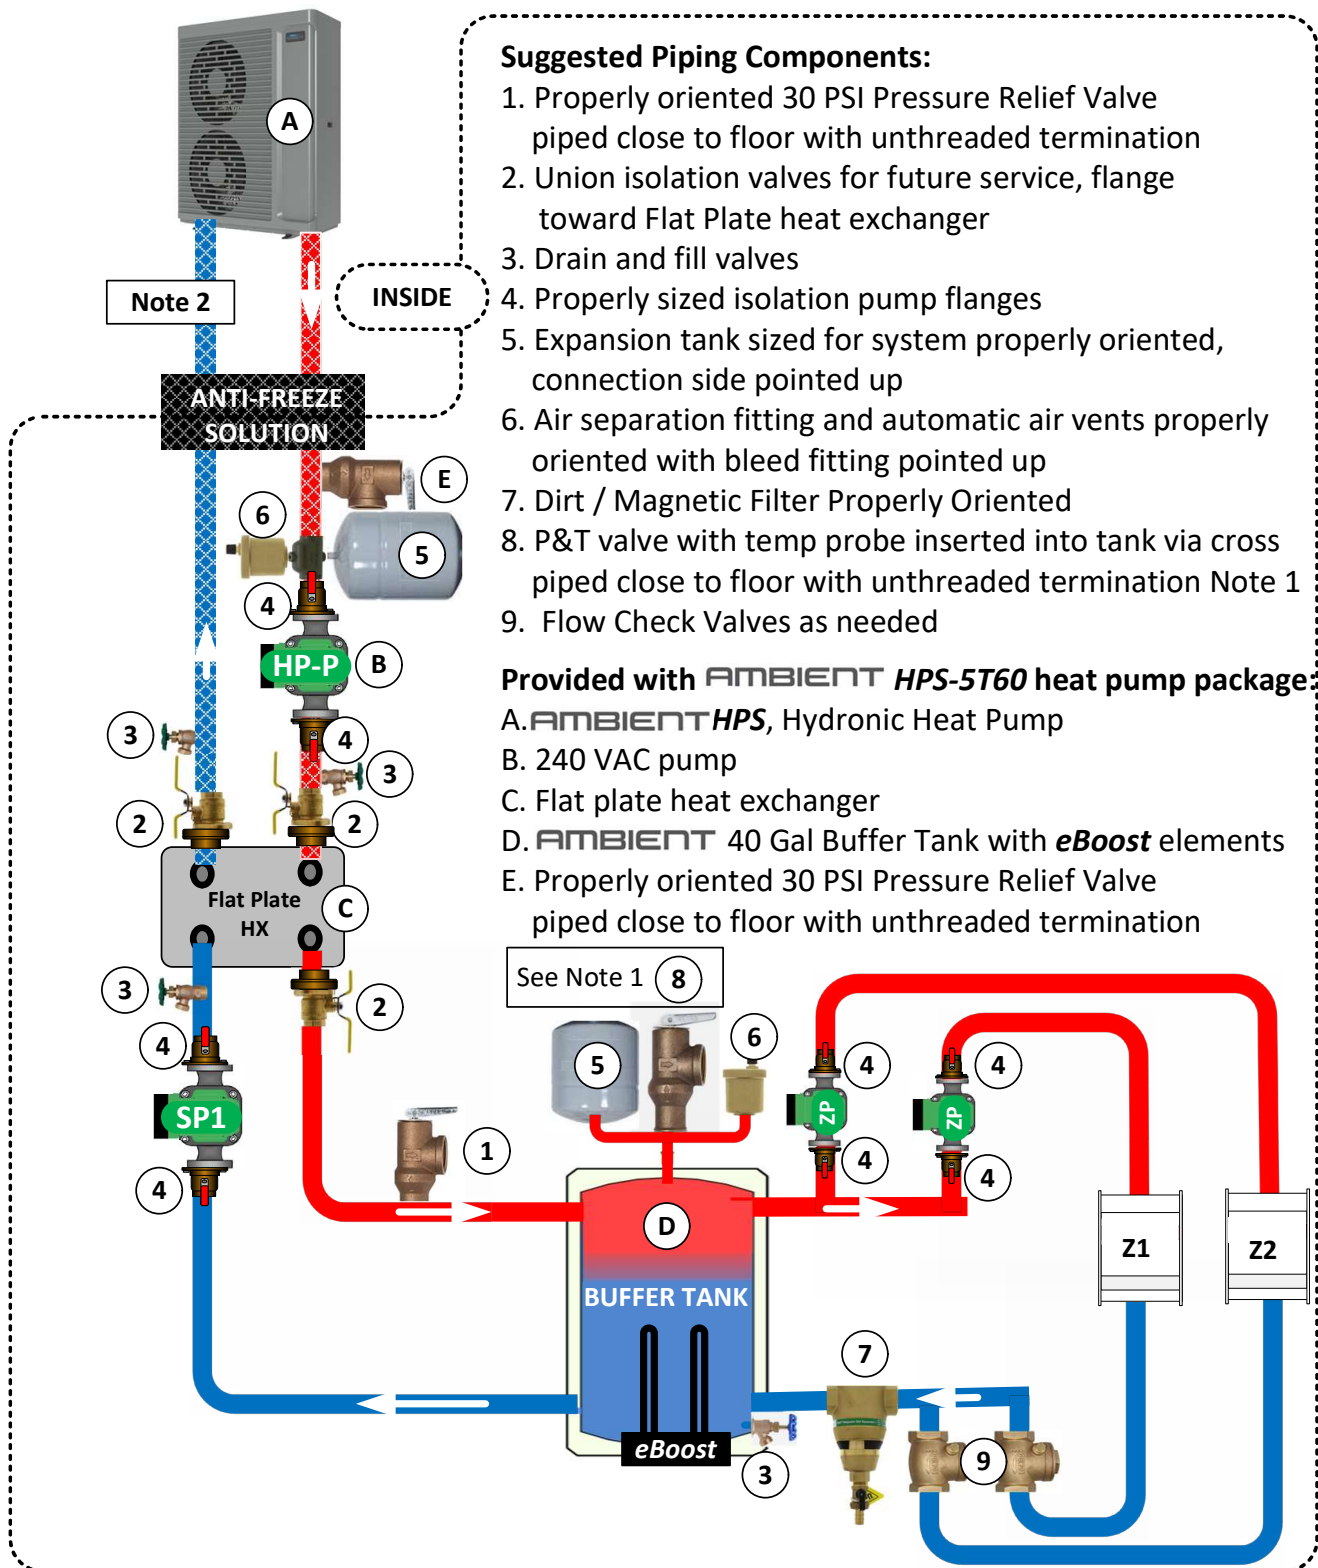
Suggested Piping Components:
1. Properly oriented 30 PSI Pressure Relief Valve piped close to floor with unthreaded termination
2. Union isolation valves for future service, flange toward Flat Plate heat exchanger
3. Drain and fill valves
4. Properly sized isolation pump flanges
5. Expansion tank sized for system properly oriented, connection side pointed up
6. Air separation fitting and automatic air vents properly oriented with bleed fitting pointed up
7. Dirt / Magnetic Filter Properly Oriented
8. P&T valve with temp probe inserted into tank via cross piped close to floor with unthreaded termination Note 1
9. Flow Check Valves as needed

Provided with AMBIENT HPS-5T60 heat pump package:
A. AMBIENT HPS, Hydronic Heat Pump
B. 240 VAC pump
C. Flat plate heat exchanger
D. AMBIENT 40 Gal Buffer Tank with eBoost elements
E. Properly oriented 30 PSI Pressure Relief Valve piped close to floor with unthreaded termination

A
Note 2
INSIDE
ANTI-FREEZE SOLUTION
E
6
5
4
HP-P
B
3
4
3
2
2
Flat Plate HX
C
3
2
4
SP1
4
See Note 1 8
5
6
1
4
ZP
4
4
ZP
4
D
BUFFER TANK
eBoost
3
7
9
Z1
Z2